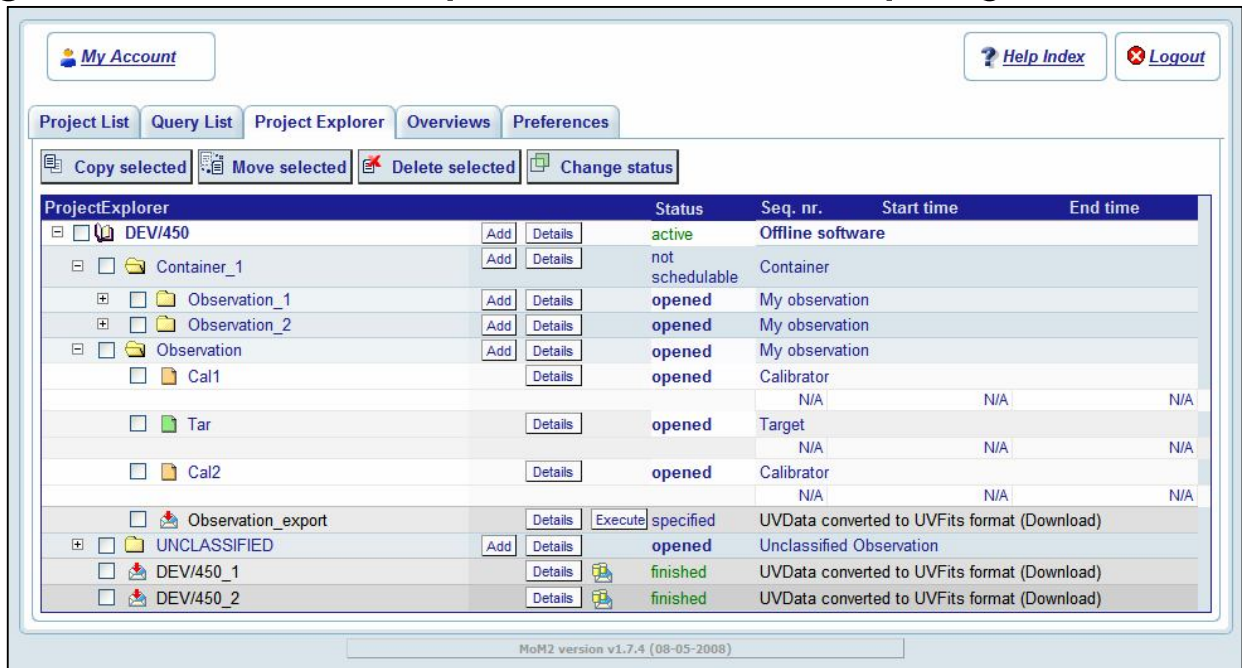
My Account

Help Index

Logout

Project List | Query List | Project Explorer | Overviews | Preferences

Copy selected | Move selected | Delete selected | Change status

| ProjectExplorer | | | Status | Seq. nr. | Start time | End time |
|---|---|---|---|---|---|---|
| DEV/450 | Add | Details | active | Offline software | | |
| Container_1 | Add | Details | not schedulable | Container | | |
| Observation_1 | Add | Details | opened | My observation | | |
| Observation_2 | Add | Details | opened | My observation | | |
| Observation | Add | Details | opened | My observation | | |
| Cal1 | | Details | opened | Calibrator | | |
| | | | | N/A | N/A | N/A |
| Tar | | Details | opened | Target | | |
| | | | | N/A | N/A | N/A |
| Cal2 | | Details | opened | Calibrator | | |
| | | | | N/A | N/A | N/A |
| Observation_export | | Details Execute | specified | UVData converted to UVFits format (Download) | | |
| UNCLASSIFIED | Add | Details | opened | Unclassified Observation | | |
| DEV/450_1 | | Details | finished | UVData converted to UVFits format (Download) | | |
| DEV/450_2 | | Details | finished | UVData converted to UVFits format (Download) | | |

MoM2 version v1.7.4 (08-05-2008)